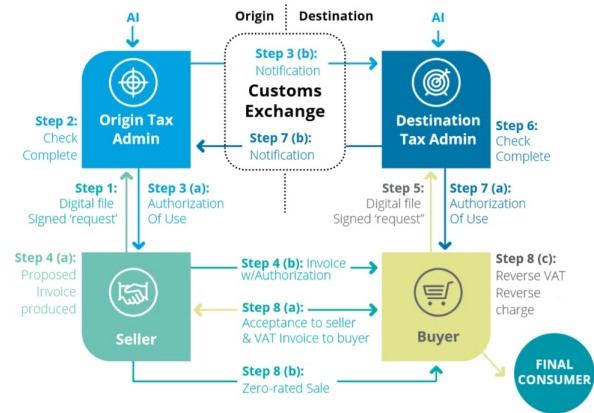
AI

Origin | Destination

AI

Origin Tax Admin

Step 3 (b): Notification

Customs Exchange

Step 7 (b): Notification

Destination Tax Admin

Step 2: Check Complete

Step 6: Check Complete

Step 1: Digital file Signed 'request'

Step 3 (a): Authorization Of Use

Step 5: Digital file Signed 'request"

Step 7 (a): Authorization Of Use

Step 4 (a): Proposed Invoice produced

Seller

Step 4 (b): Invoice w/Authorization

Step 8 (a): Acceptance to seller & VAT Invoice to buyer

Step 8 (b): Zero-rated Sale

Buyer

Step 8 (c): Reverse VAT Reverse charge

FINAL CONSUMER